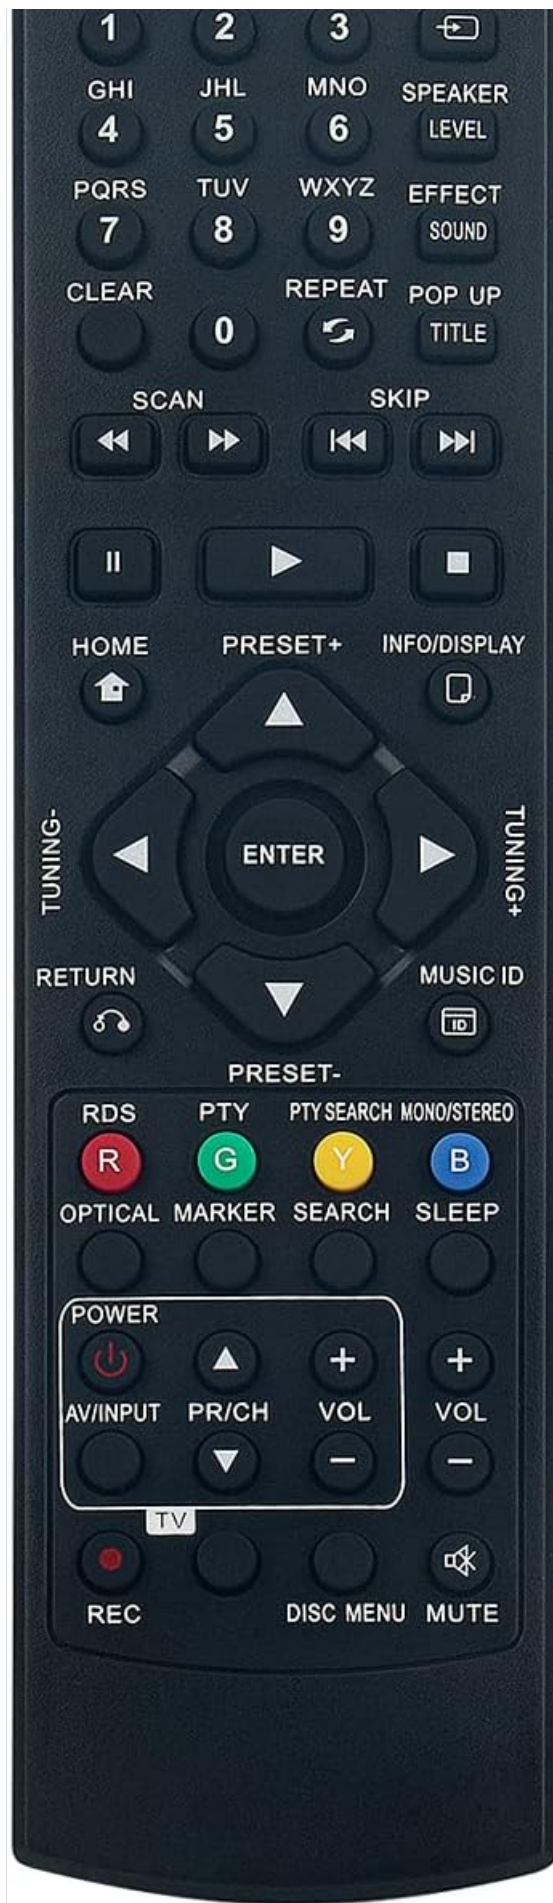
1 2 3

GHI JHL MNO SPEAKER
4 5 6 LEVEL

PQRS TUV WXYZ EFFECT
7 8 9 SOUND

CLEAR REPEAT POP UP
0 TITLE

SCAN SKIP

HOME PRESET+ INFO/DISPLAY

TUNING- ENTER TUNING+

RETURN MUSIC ID

PRESET-

RDS PTY PTY SEARCH MONO/STEREO
R G Y B

OPTICAL MARKER SEARCH SLEEP

POWER
+ +
AV/INPUT PR/CH VOL VOL
− −

TV

REC DISC MENU MUTE